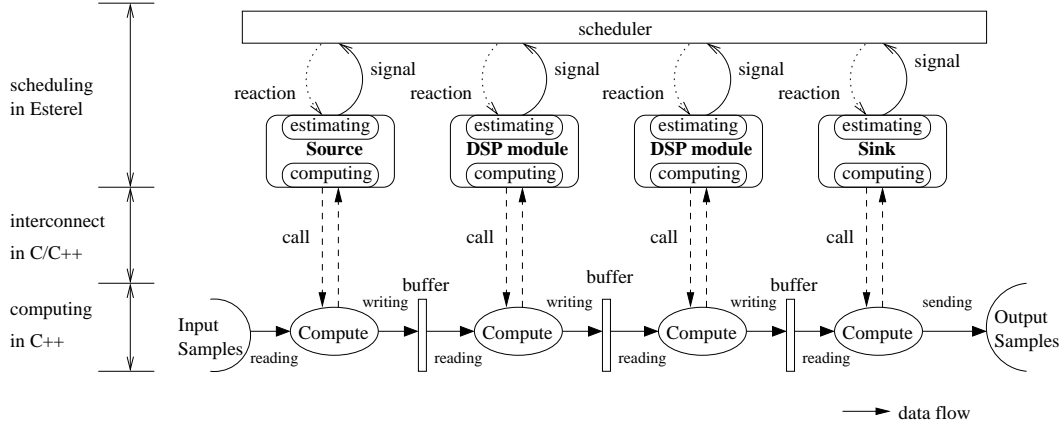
scheduling in Esterel

interconnect in C/C++

computing in C++

scheduler

reaction signal reaction signal reaction signal reaction signal

estimating
Source
computing

estimating
DSP module
computing

estimating
DSP module
computing

estimating
Sink
computing

call call call call

buffer buffer buffer

Input Samples reading Compute writing reading Compute writing reading Compute writing reading Compute sending Output Samples

data flow